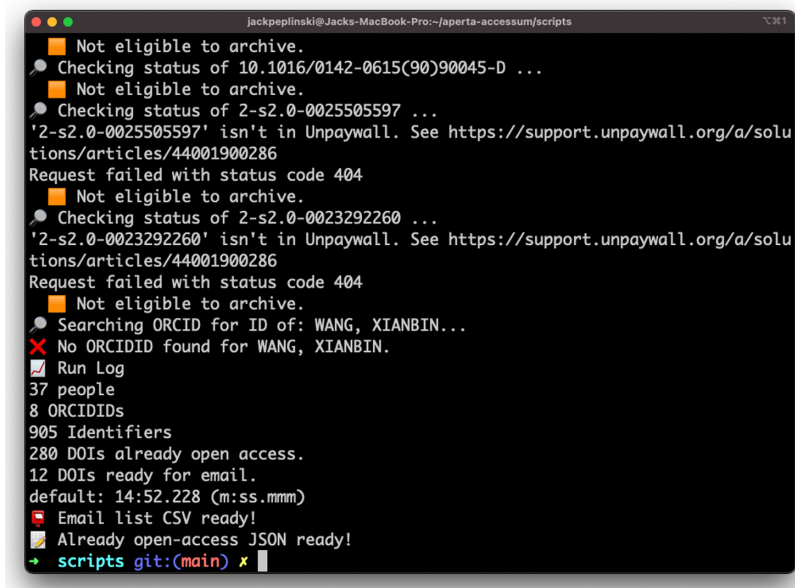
jackpeplinski@Jacks-MacBook-Pro:~/aperta-accessum/scripts ⌥⌘1

Not eligible to archive.
Checking status of 10.1016/0142-0615(90)90045-D ...
Not eligible to archive.
Checking status of 2-s2.0-0025505597 ...
'2-s2.0-0025505597' isn't in Unpaywall. See https://support.unpaywall.org/a/solutions/articles/44001900286
Request failed with status code 404
Not eligible to archive.
Checking status of 2-s2.0-0023292260 ...
'2-s2.0-0023292260' isn't in Unpaywall. See https://support.unpaywall.org/a/solutions/articles/44001900286
Request failed with status code 404
Not eligible to archive.
Searching ORCID for ID of: WANG, XIANBIN...
No ORCIDID found for WANG, XIANBIN.
Run Log
37 people
8 ORCIDIDs
905 Identifiers
280 DOIs already open access.
12 DOIs ready for email.
default: 14:52.228 (m:ss.mmm)
Email list CSV ready!
Already open-access JSON ready!
→ scripts git:(main) ✗